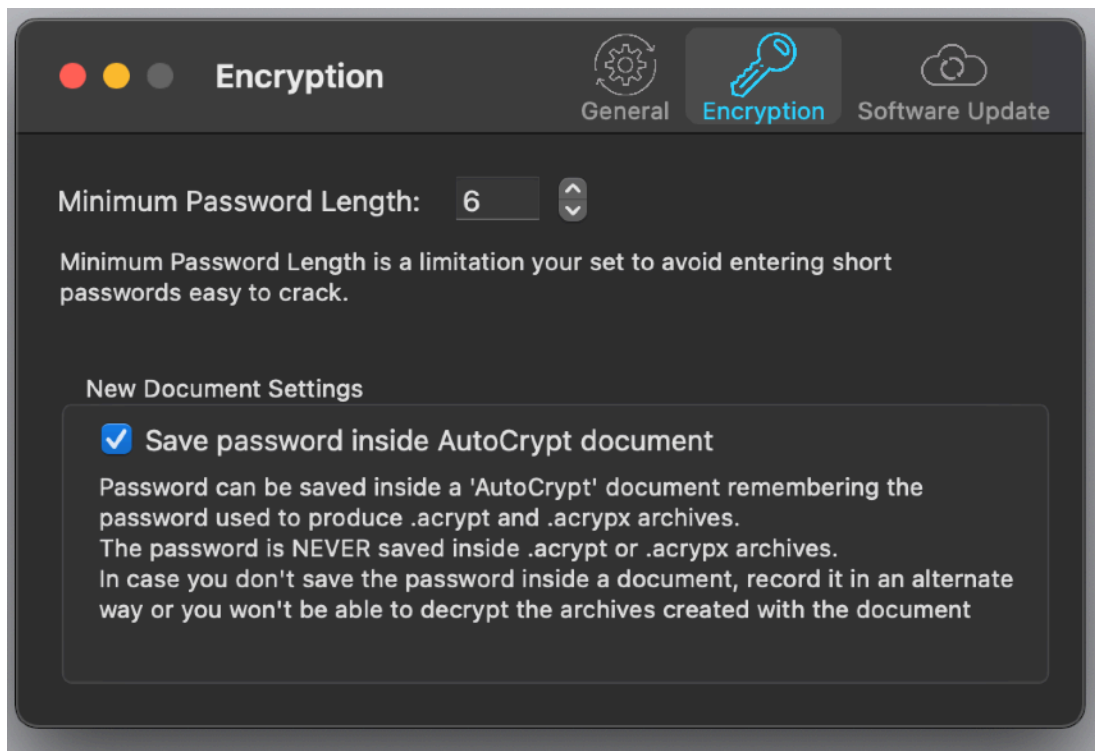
Encryption

General Encryption Software Update

Minimum Password Length: 6

Minimum Password Length is a limitation your set to avoid entering short passwords easy to crack.

New Document Settings

Save password inside AutoCrypt document

Password can be saved inside a 'AutoCrypt' document remembering the password used to produce .acrypt and .acrypx archives.
The password is NEVER saved inside .acrypt or .acrypx archives.
In case you don't save the password inside a document, record it in an alternate way or you won't be able to decrypt the archives created with the document